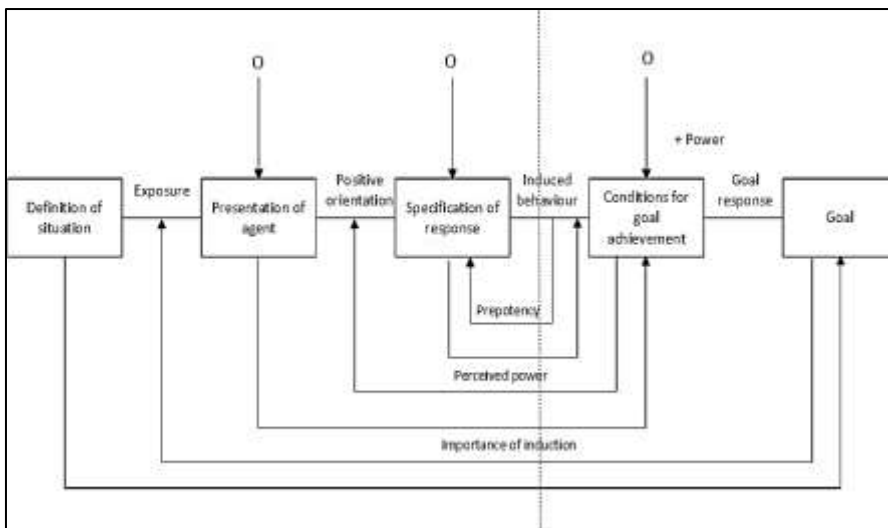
O

O

O

+ Power

Definition of situation

Exposure

Presentation of agent

Positive orientation

Specification of response

Induced behaviour

Conditions for goal achievement

Goal response

Goal

Prepotency

Perceived power

Importance of induction